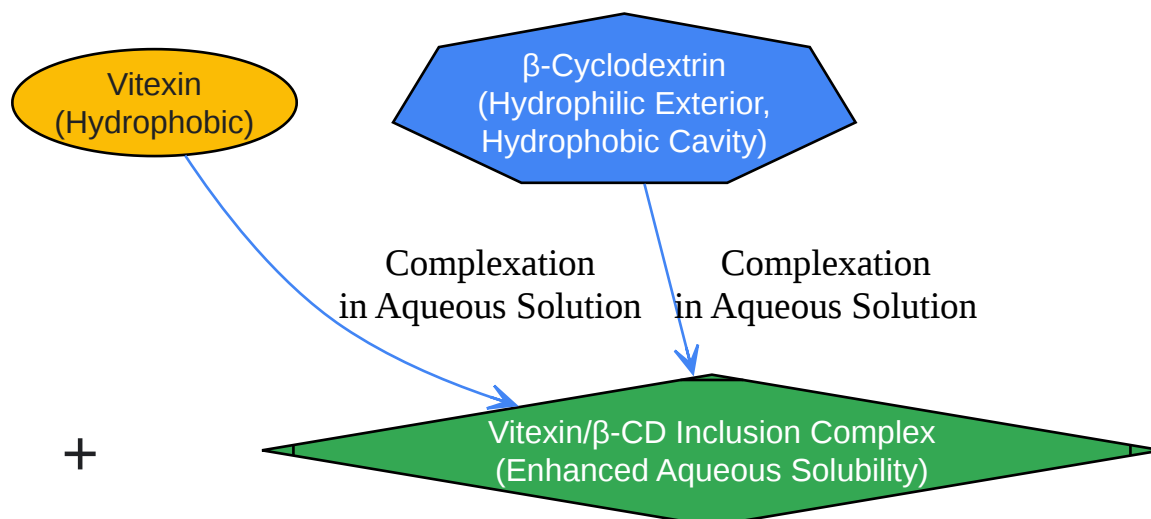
Vitexin
(Hydrophobic)

β-Cyclodextrin
(Hydrophilic Exterior,
Hydrophobic Cavity)

Complexation
in Aqueous Solution

Complexation
in Aqueous Solution

+

Vitexin/β-CD Inclusion Complex
(Enhanced Aqueous Solubility)